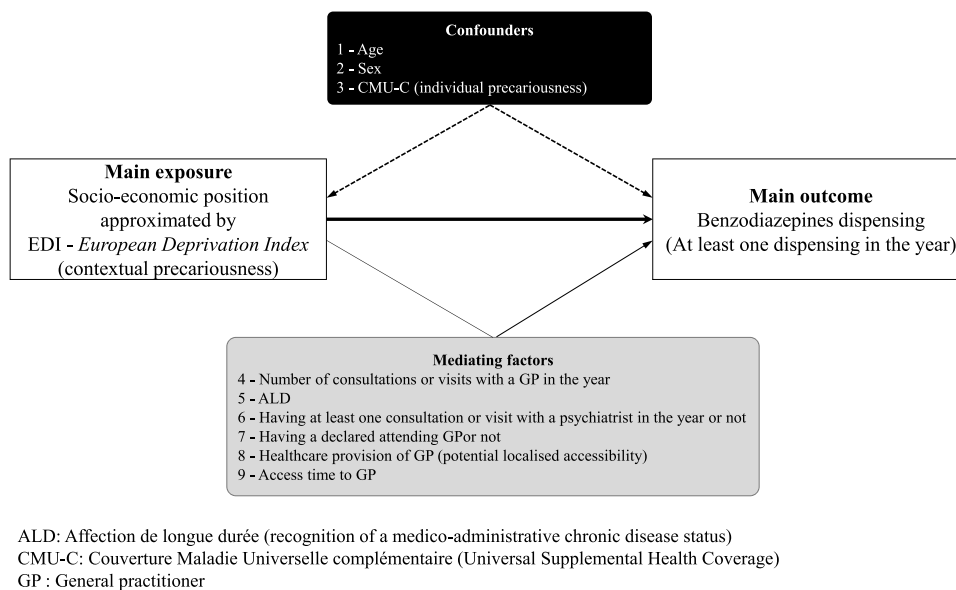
Confounders
1 - Age
2 - Sex
3 - CMU-C (individual precariousness)

Main exposure
Socio-economic position approximated by EDI - *European Deprivation Index* (contextual precariousness)

Main outcome
Benzodiazepines dispensing
(At least one dispensing in the year)

Mediating factors
4 - Number of consultations or visits with a GP in the year
5 - ALD
6 - Having at least one consultation or visit with a psychiatrist in the year or not
7 - Having a declared attending GPor not
8 - Healthcare provision of GP (potential localised accessibility)
9 - Access time to GP

ALD: Affection de longue durée (recognition of a medico-administrative chronic disease status)
CMU-C: Couverture Maladie Universelle complémentaire (Universal Supplemental Health Coverage)
GP : General practitioner